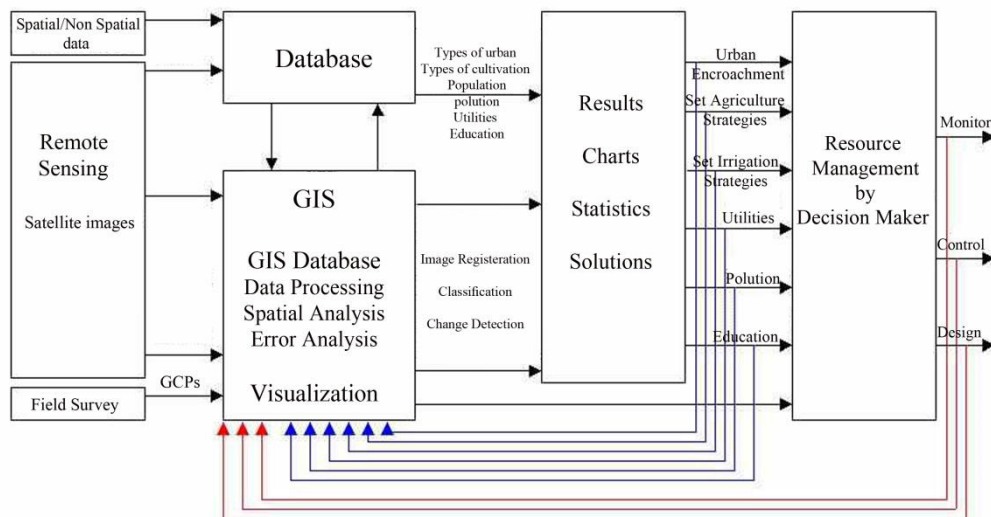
Spatial/Non Spatial data

Database

Types of urban
Types of cultivation
Population
polution
Utilities
Education

Results
Charts
Statistics
Solutions

Urban Encroachment
Set Agriculture Strategies
Set Irrigation Strategies
Utilities
Polution
Education

Resource Management by Decision Maker

Monitor
Control
Design

Remote Sensing
Satellite images

GIS
GIS Database
Data Processing
Spatial Analysis
Error Analysis
Visualization

Image Registeration
Classification
Change Detection

GCPs
Field Survey